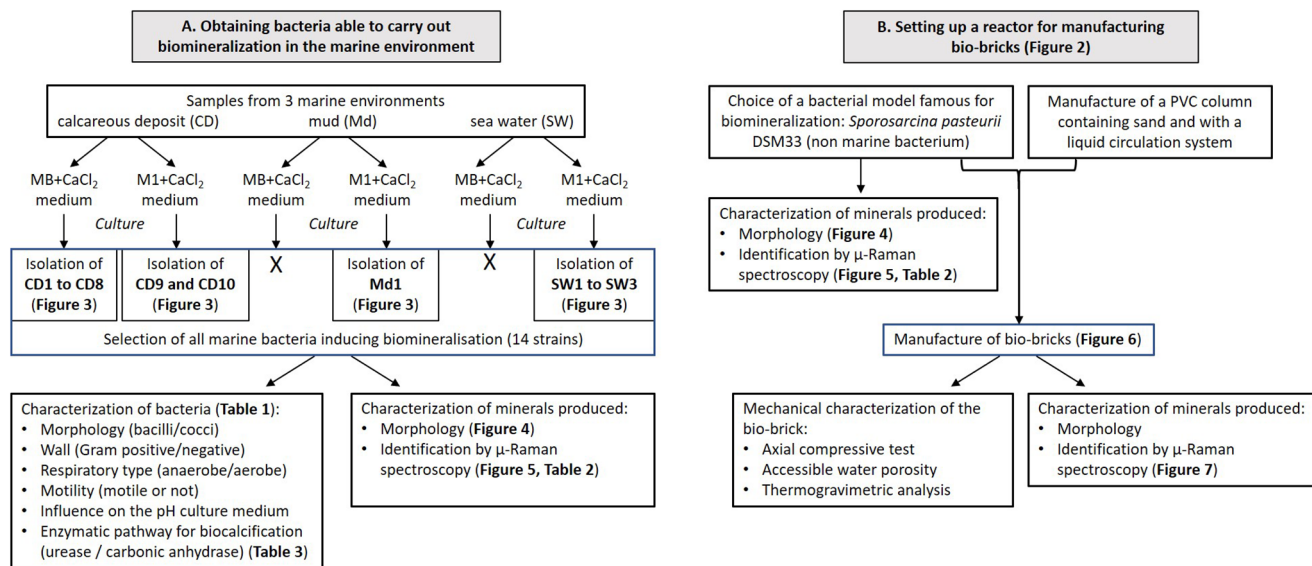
A. Obtaining bacteria able to carry out biomineralization in the marine environment

Samples from 3 marine environments
calcareous deposit (CD) mud (Md) sea water (SW)

MB+$CaCl_2$ medium
M1+$CaCl_2$ medium
MB+$CaCl_2$ medium
M1+$CaCl_2$ medium
MB+$CaCl_2$ medium
M1+$CaCl_2$ medium

Culture Culture Culture

Isolation of CD1 to CD8 (Figure 3)
Isolation of CD9 and CD10 (Figure 3)
X
Isolation of Md1 (Figure 3)
X
Isolation of SW1 to SW3 (Figure 3)

Selection of all marine bacteria inducing biomineralisation (14 strains)

Characterization of bacteria (Table 1):
• Morphology (bacilli/cocci)
• Wall (Gram positive/negative)
• Respiratory type (anaerobe/aerobe)
• Motility (motile or not)
• Influence on the pH culture medium
• Enzymatic pathway for biocalcification (urease / carbonic anhydrase) (Table 3)

Characterization of minerals produced:
• Morphology (Figure 4)
• Identification by μ-Raman spectroscopy (Figure 5, Table 2)

B. Setting up a reactor for manufacturing bio-bricks (Figure 2)

Choice of a bacterial model famous for biomineralization: Sporosarcina pasteurii DSM33 (non marine bacterium)

Manufacture of a PVC column containing sand and with a liquid circulation system

Characterization of minerals produced:
• Morphology (Figure 4)
• Identification by μ-Raman spectroscopy (Figure 5, Table 2)

Manufacture of bio-bricks (Figure 6)

Mechanical characterization of the bio-brick:
• Axial compressive test
• Accessible water porosity
• Thermogravimetric analysis

Characterization of minerals produced:
• Morphology
• Identification by μ-Raman spectroscopy (Figure 7)